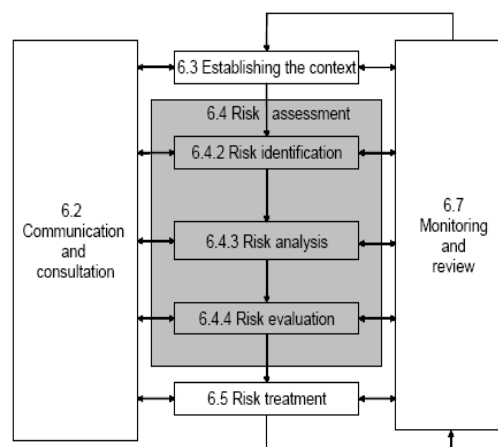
6.3 Establishing the context

6.4 Risk assessment

6.4.2 Risk identification

6.2 Communication and consultation

6.4.3 Risk analysis

6.7 Monitoring and review

6.4.4 Risk evaluation

6.5 Risk treatment